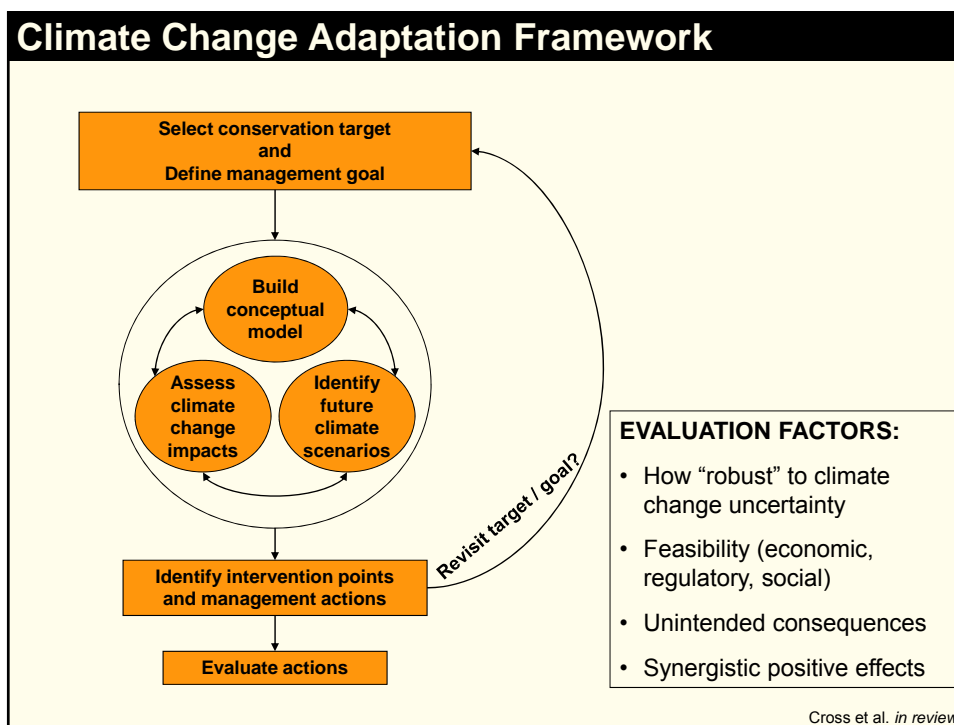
Climate Change Adaptation Framework

Select conservation target
and
Define management goal

Build conceptual model

Assess climate change impacts

Identify future climate scenarios

Revisit target / goal?

Identify intervention points and management actions

Evaluate actions

EVALUATION FACTORS:

• How “robust” to climate change uncertainty
• Feasibility (economic, regulatory, social)
• Unintended consequences
• Synergistic positive effects

Cross et al. *in review*